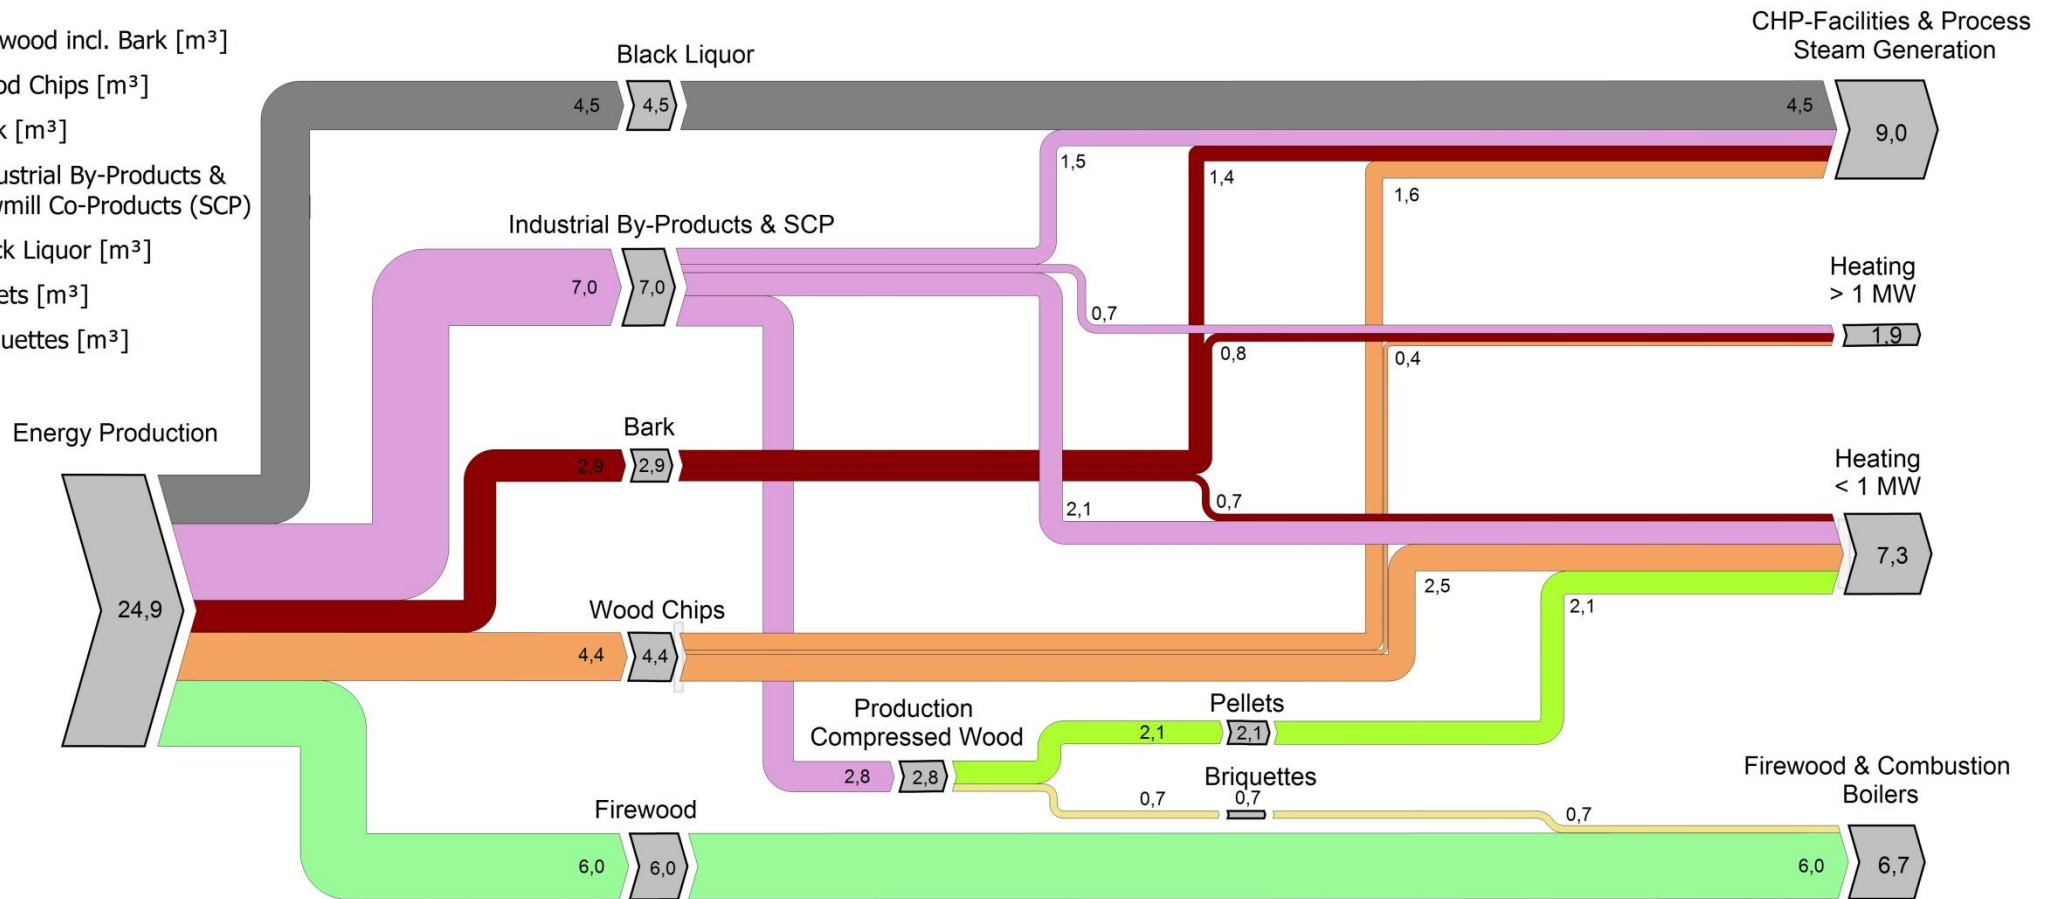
wood incl. Bark [m³]
od Chips [m³]
k [m³]
ustrial By-Products &
wmill Co-Products (SCP)
ck Liquor [m³]
ets [m³]
uettes [m³]

Black Liquor
CHP-Facilities & Process Steam Generation
4,5
4,5
4,5
9,0
1,5
1,4
1,6
Industrial By-Products & SCP
7,0
7,0
Heating > 1 MW
0,7
1,9
0,8
0,4
Energy Production
Bark
2,9
2,9
Heating < 1 MW
0,7
2,1
7,3
24,9
2,5
2,1
Wood Chips
4,4
4,4
Production Compressed Wood
Pellets
2,1
2,1
2,8
2,8
Briquettes
Firewood & Combustion Boilers
0,7
0,7
0,7
Firewood
6,0
6,0
6,0
6,7